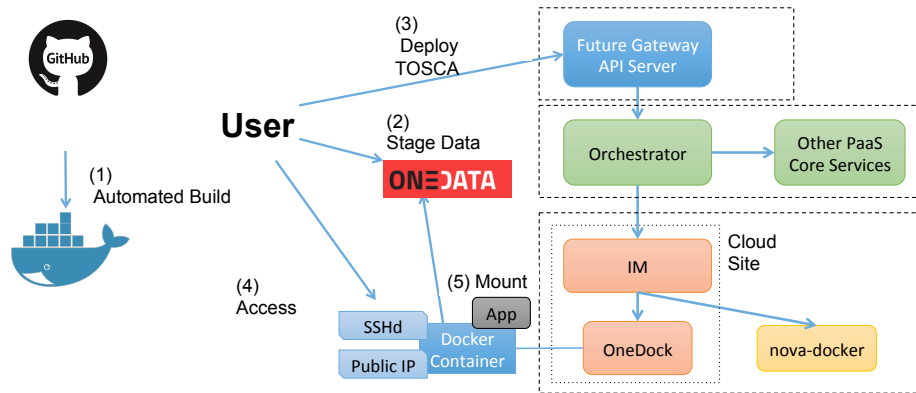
GitHub

(1)
Automated Build

User

(3)
Deploy
TOSCA

(2)
Stage Data

ONEDATA

(4)
Access

(5) Mount

App

SSHd

Public IP

Docker
Container

Future Gateway
API Server

Orchestrator

Other PaaS
Core Services

Cloud
Site

IM

OneDock

nova-docker